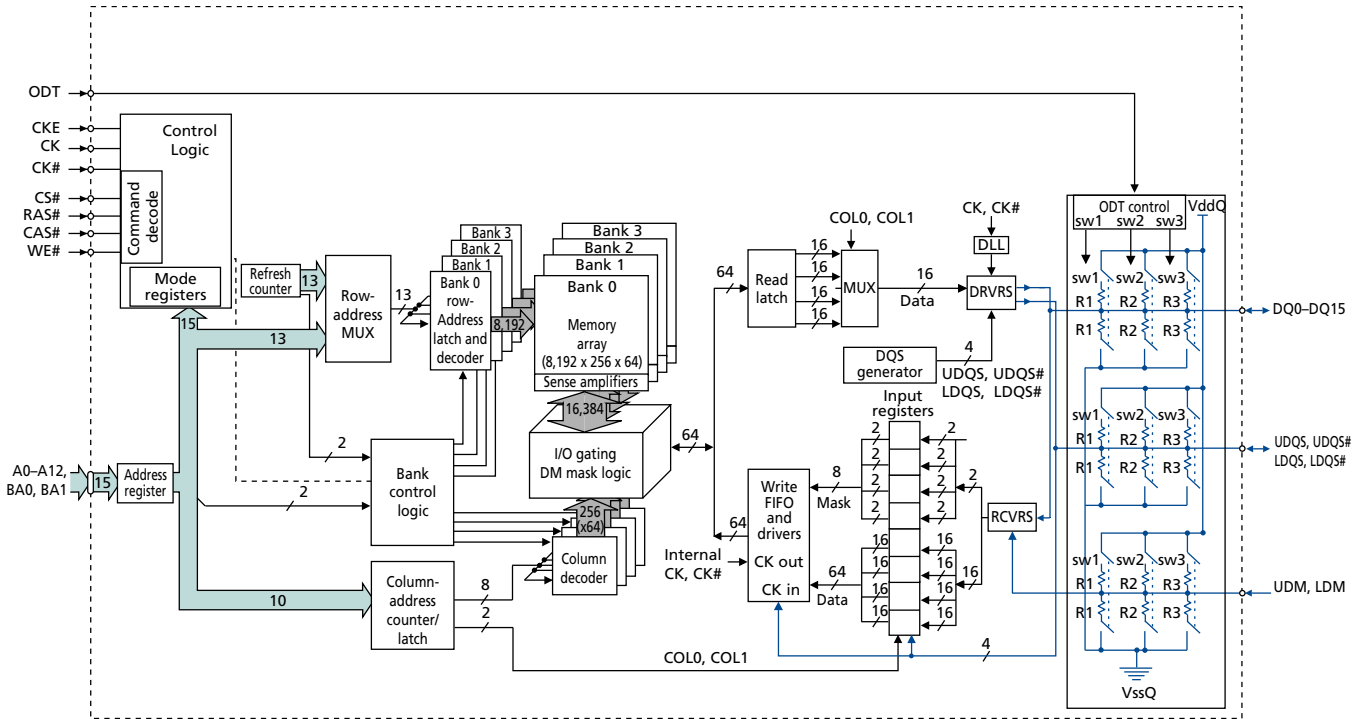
ODT
CKE
CK
CK#
CS#
RAS#
CAS#
WE#
Control Logic
Command decode
Mode registers
15
Refresh counter
13
13
Row-address MUX
13
Bank 3
Bank 2
Bank 1
Bank 0 row-Address latch and decoder
8,192
Bank 3
Bank 2
Bank 1
Bank 0
Memory array (8,192 x 256 x 64)
Sense amplifiers
16,384
I/O gating DM mask logic
64
2
Bank control logic
2
A0–A12, BA0, BA1
15
Address register
256 (x64)
Column decoder
8
Column-address counter/ latch
10
2
COL0, COL1
COL0, COL1
64
Read latch
16
16
16
16
MUX
16
Data
CK, CK#
DLL
DRVRS
DQS generator
4
UDQS, UDQS# LDQS, LDQS#
Input registers
2
2
2
2
2
2
2
2
2
2
Write FIFO and drivers
8
Mask
64
Internal CK, CK#
CK out
CK in
64
Data
16
16
16
16
16
16
16
16
16
RCVRS
4
ODT control
sw1 sw2 sw3
VddQ
sw1 sw2 sw3
R1 R2 R3
R1 R2 R3
DQ0–DQ15
sw1 sw2 sw3
R1 R2 R3
R1 R2 R3
UDQS, UDQS# LDQS, LDQS#
sw1 sw2 sw3
R1 R2 R3
R1 R2 R3
UDM, LDM
VssQ